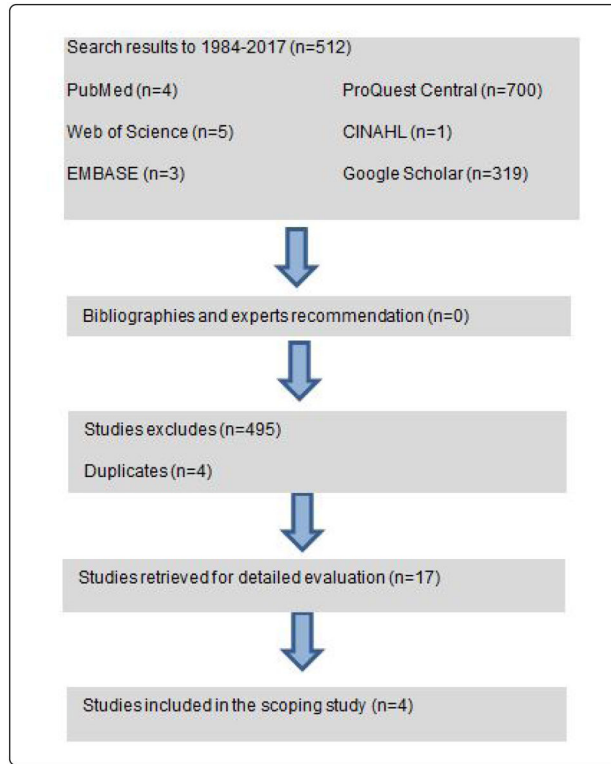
Search results to 1984-2017 (n=512)

PubMed (n=4)

ProQuest Central (n=700)

Web of Science (n=5)

CINAHL (n=1)

EMBASE (n=3)

Google Scholar (n=319)

Bibliographies and experts recommendation (n=0)

Studies excludes (n=495)

Duplicates (n=4)

Studies retrieved for detailed evaluation (n=17)

Studies included in the scoping study (n=4)